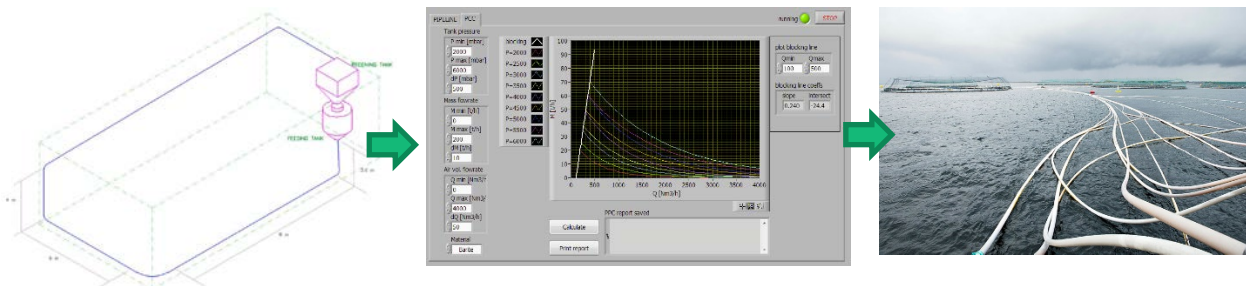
FEEDING TANK

FEEDING TANK

PIPELINE PCC

running STOP

Tank pressure
P min [mbar]
2000
P max [mbar]
6000
dP [mbar]
500

Mass flowrate
M min [t/h]
0
M max [t/h]
200
dM [t/h]
10

Air vol. flowrate
Q min [Nm3/h]
0
Q max [Nm3/h]
4000
dQ [Nm3/h]
50

Material
Barite

blocking
P=2000
P=2500
P=3000
P=3500
P=4000
P=4500
P=5000
P=5500
P=6000

100
90
80
70
60
50
40
30
20
10
0

M [t/h]

0 500 1000 1500 2000 2500 3000 3500 4000
Q [Nm3/h]

plot blocking line
Qmin Qmax
100 500

blocking line coeffs
slope intercept
0,340 -24,4

Calculate
Print report

PCC report saved